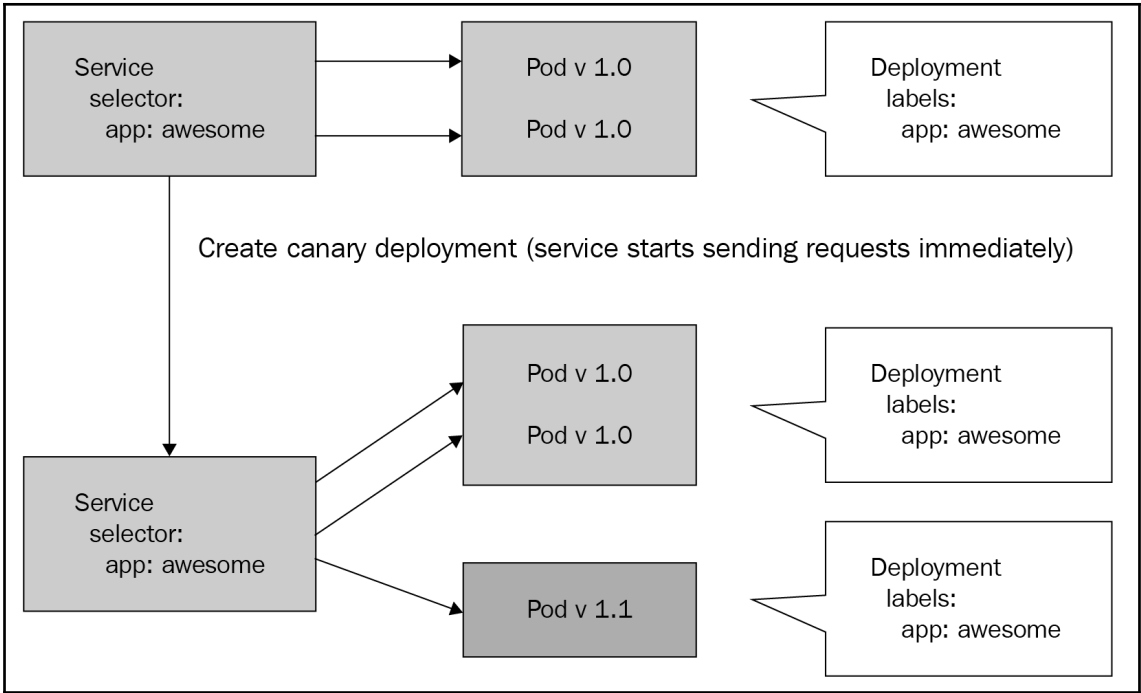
Service
selector:
app: awesome

Pod v 1.0

Pod v 1.0

Deployment
labels:
app: awesome

Create canary deployment (service starts sending requests immediately)

Pod v 1.0

Pod v 1.0

Deployment
labels:
app: awesome

Service
selector:
app: awesome

Pod v 1.1

Deployment
labels:
app: awesome